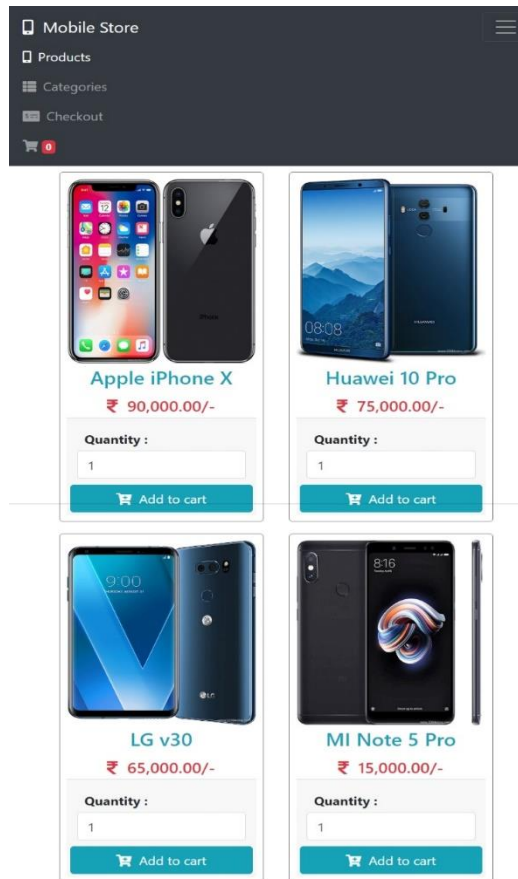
Mobile Store

Products

Categories

Checkout

0

Apple iPhone X

₹ 90,000.00/-

Quantity :

1

Add to cart

Huawei 10 Pro

₹ 75,000.00/-

Quantity :

1

Add to cart

LG v30

₹ 65,000.00/-

Quantity :

1

Add to cart

MI Note 5 Pro

₹ 15,000.00/-

Quantity :

1

Add to cart